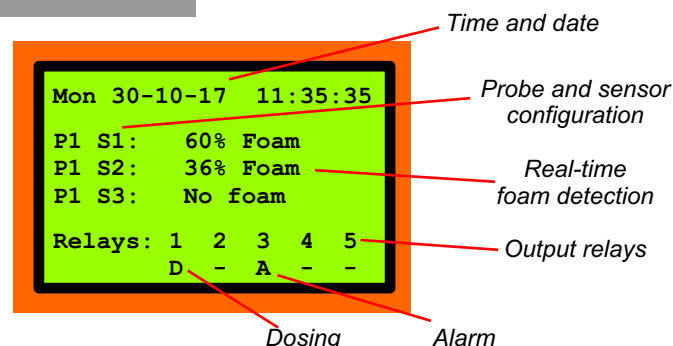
Time and date

Mon 30-10-17 11:35:35

Probe and sensor configuration

P1 S1: 60% Foam
P1 S2: 36% Foam
P1 S3: No foam

Real-time foam detection

Relays: 1 2 3 4 5
D - A - -

Output relays

Dosing

Alarm